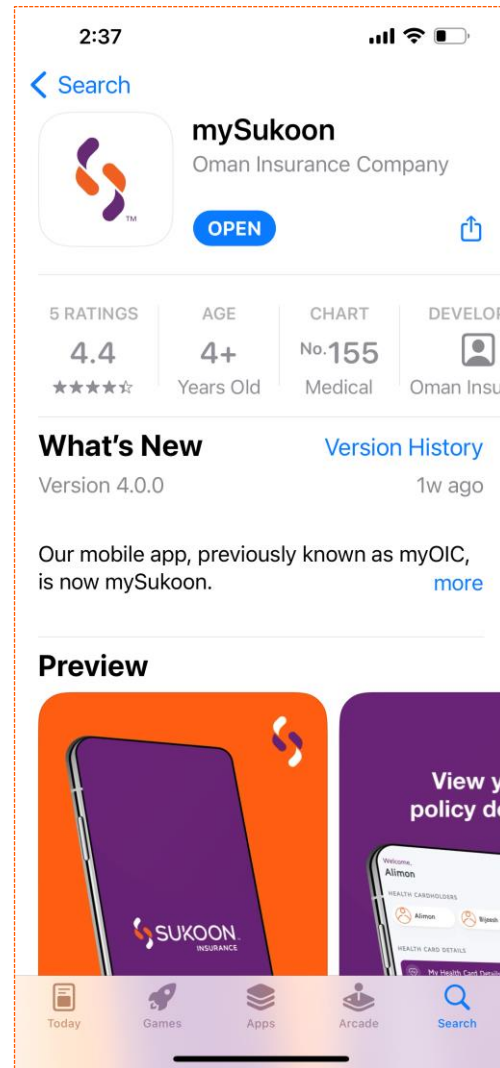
2:37

< Search

TM

mySukoon
Oman Insurance Company

OPEN

5 RATINGS
4.4
★★★★☆

AGE
4+
Years Old

CHART
No.155
Medical

DEVELOP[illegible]
Oman Insu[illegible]

What's New
Version History
Version 4.0.0
1w ago

Our mobile app, previously known as myOIC, is now mySukoon.
more

Preview

SUKOON
INSURANCE

View y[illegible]
policy d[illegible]

Welcome,
Alimon
HEALTH CARDHOLDERS
Alimon
Bijesh
HEALTH CARD DETAILS
My Health Card Detail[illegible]

Today
Games
Apps
Arcade
Search